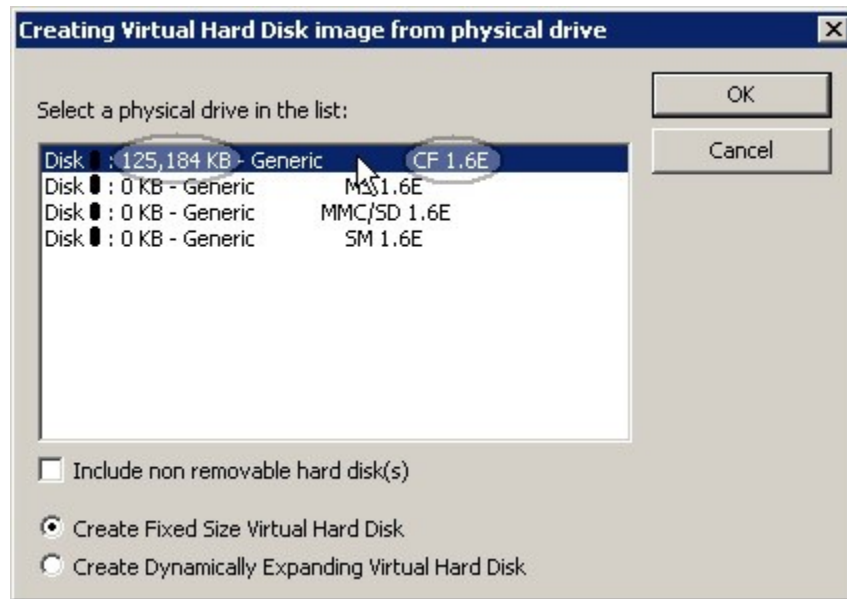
Creating Virtual Hard Disk image from physical drive

Select a physical drive in the list:

OK

Cancel

Disk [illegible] : 125,184 KB - Generic CF 1.6E
Disk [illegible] : 0 KB - Generic MS 1.6E
Disk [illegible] : 0 KB - Generic MMC/SD 1.6E
Disk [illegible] : 0 KB - Generic SM 1.6E

Include non removable hard disk(s)

Create Fixed Size Virtual Hard Disk

Create Dynamically Expanding Virtual Hard Disk